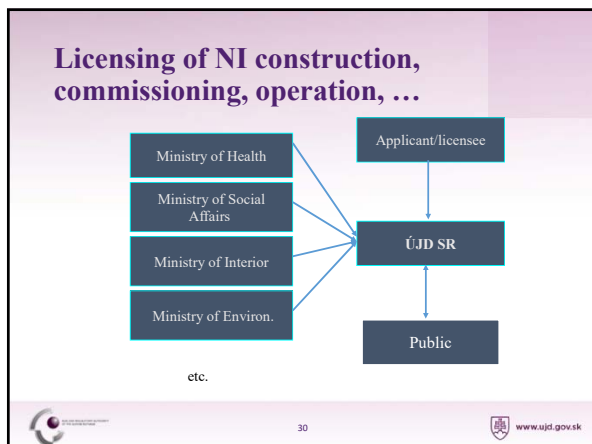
Licensing of NI construction, commissioning, operation, …

Ministry of Health

Ministry of Social Affairs

Ministry of Interior

Ministry of Environ.

Applicant/licensee

ÚJD SR

Public

etc.

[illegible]

30

www.ujd.gov.sk